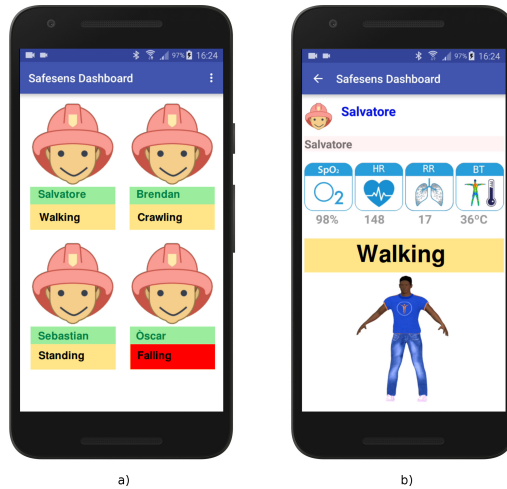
97% 16:24

Safesens Dashboard

Salvatore
Walking

Brendan
Crawling

Sebastian
Standing

Óscar
Falling

a)

97% 16:24

Safesens Dashboard

Salvatore

Salvatore

SpO₂
$O_2$
98%

HR
148

RR
17

BT
36°C

Walking

b)